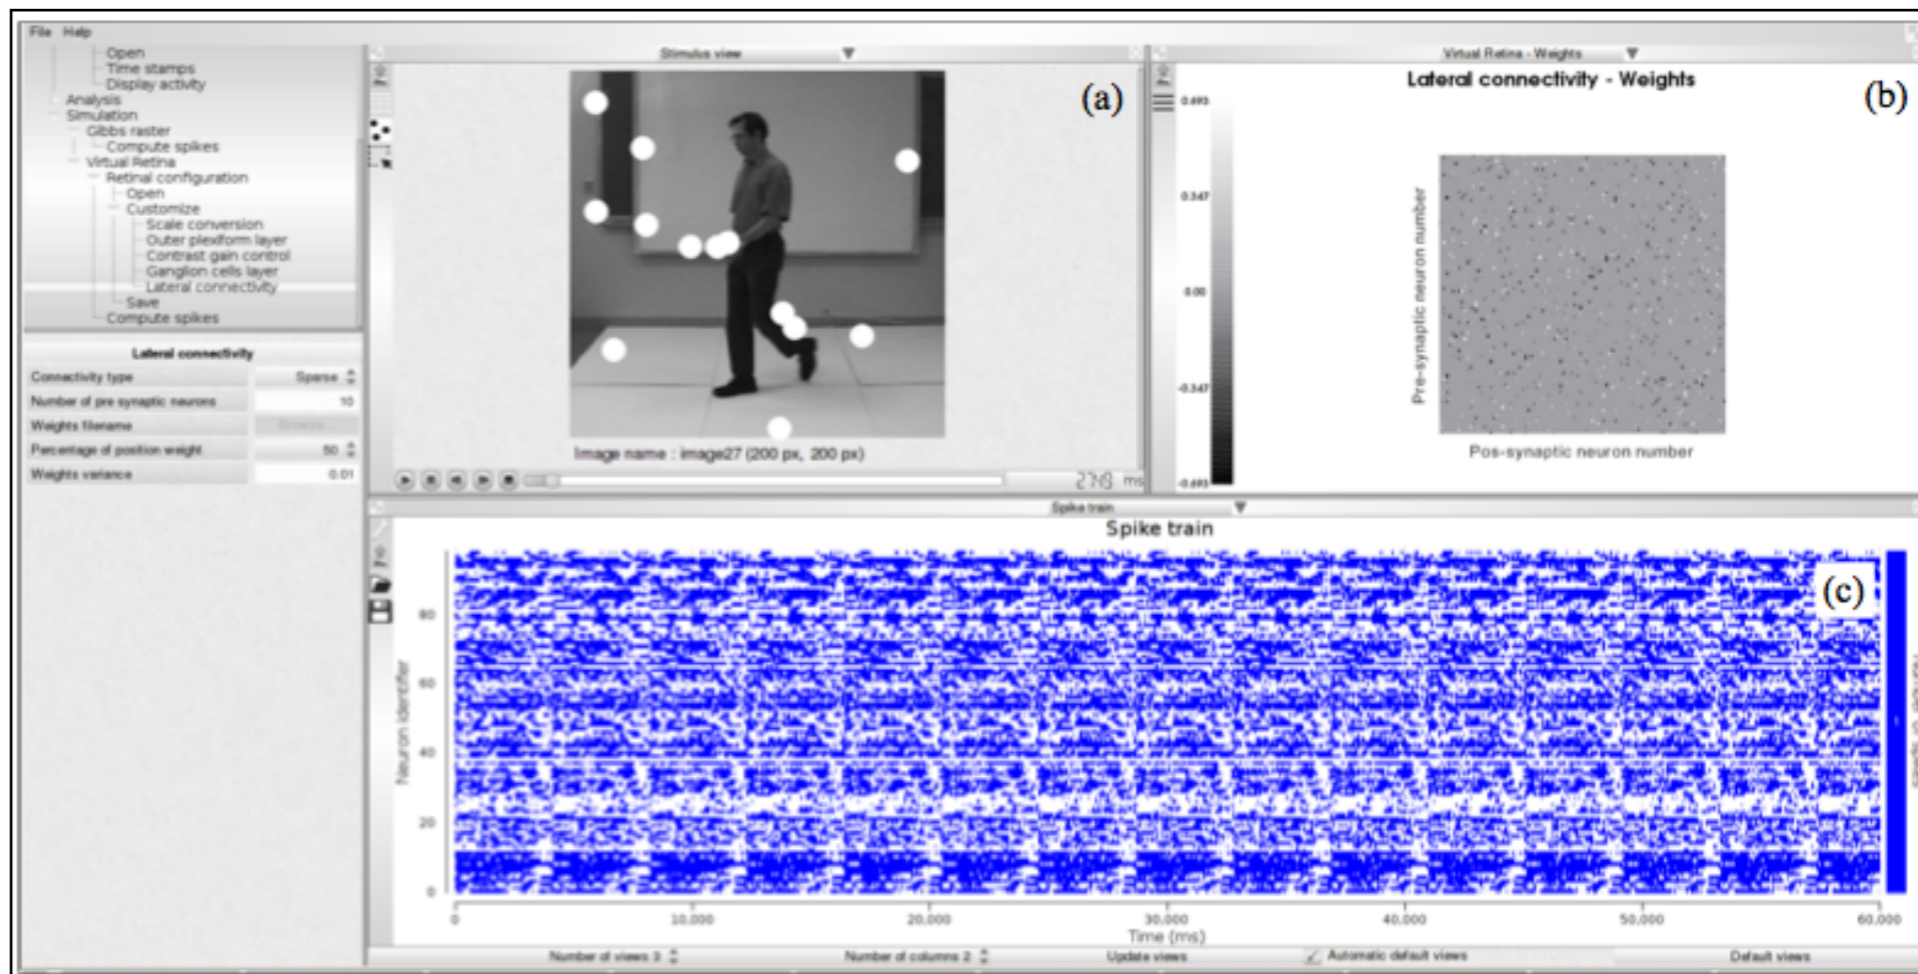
File Help

Open
Time stamps
Display activity
Analysis
Simulation
Gibbs raster
Compute spikes
Virtual Retina
Retinal configuration
Open
Customize
Scale conversion
Outer plexiform layer
Contrast gain control
Ganglion cells layer
Lateral connectivity
Save
Compute spikes

Lateral connectivity

| Connectivity type | Sparse |
|---|---|
| Number of pre synaptic neurons | 10 |
| Weights filename | Browse |
| Percentage of position weight | 50 |
| Weights variance | 0.01 |

Stimulus view

(a)

Image name : image27 (200 px, 200 px)

270 ms

Virtual Retina - Weights

Lateral connectivity - Weights

(b)

0.693
0.347
0.00
-0.347
-0.693

Pre-synaptic neuron number

Pos-synaptic neuron number

Spike train

Spike train

(c)

80
60
40
20
0

Neuron identifier

0
10,000
20,000
30,000
40,000
50,000
60,000

Time (ms)

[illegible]

Number of views 3
Number of columns 2
Update views
Automatic default views
Default views